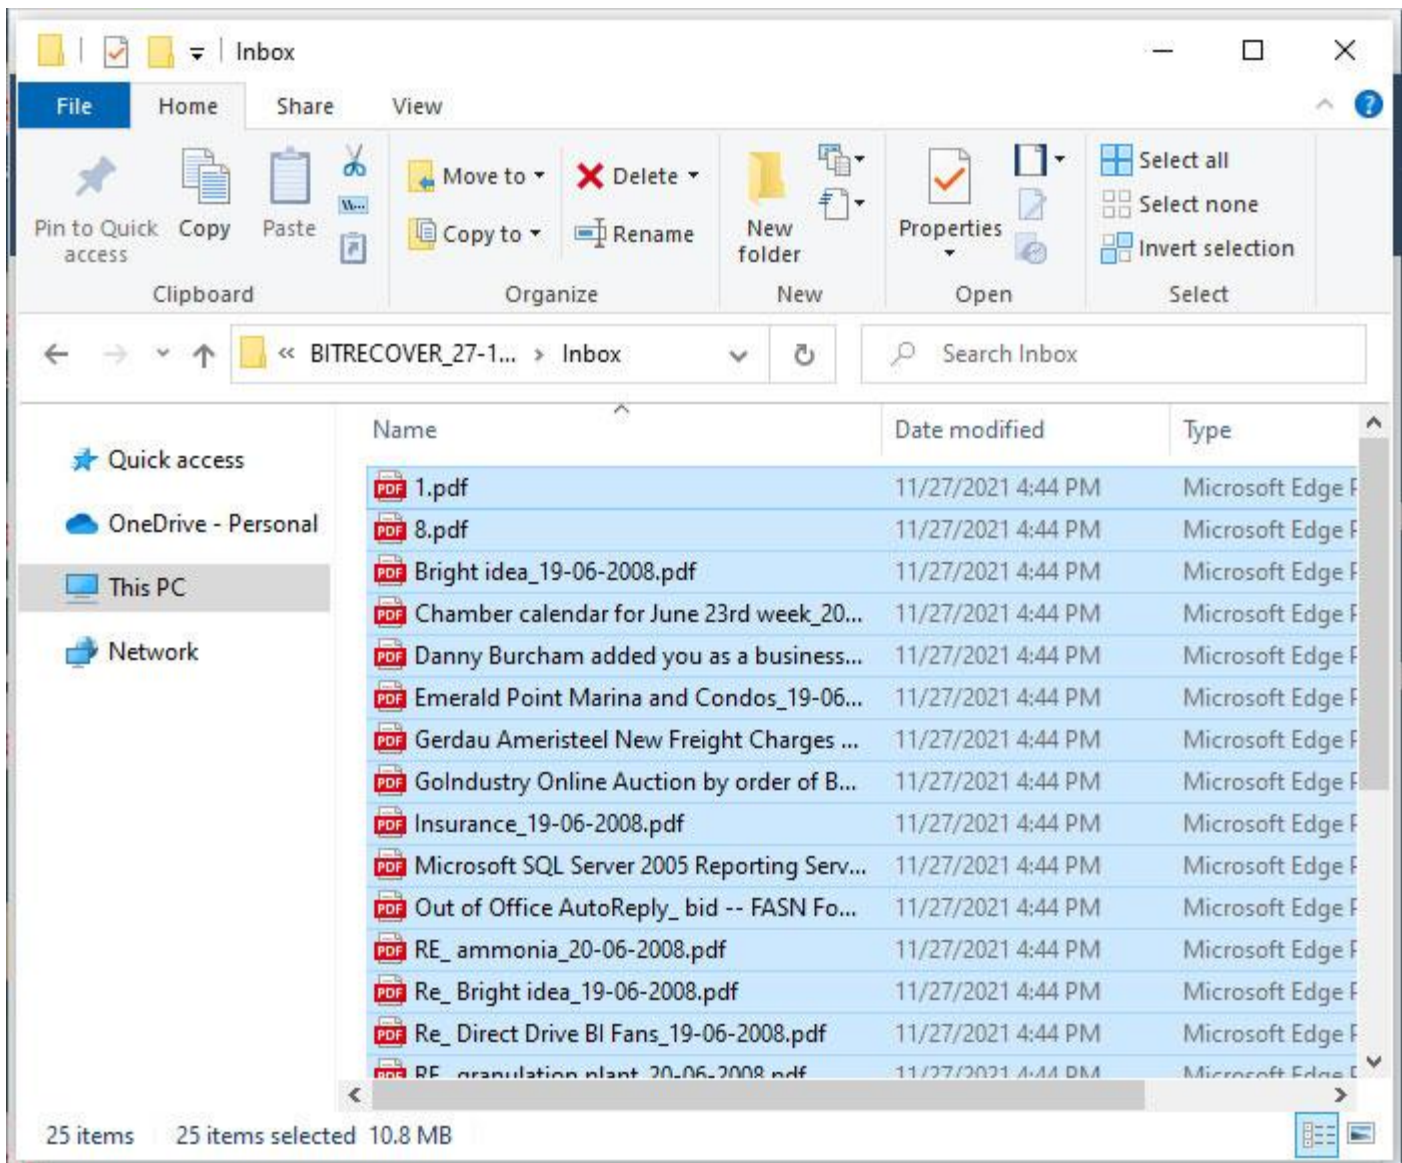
Inbox

File Home Share View

Pin to Quick access
Copy
Paste
Clipboard

Move to
Copy to
Delete
Rename
Organize

New folder
New

Properties
Open

Select all
Select none
Invert selection
Select

« BITRECOVER_27-1... › Inbox

Search Inbox

Quick access
OneDrive - Personal
This PC
Network

| Name | Date modified | Type |
|---|---|---|
| 1.pdf | 11/27/2021 4:44 PM | Microsoft Edge P |
| 8.pdf | 11/27/2021 4:44 PM | Microsoft Edge P |
| Bright idea_19-06-2008.pdf | 11/27/2021 4:44 PM | Microsoft Edge P |
| Chamber calendar for June 23rd week_20... | 11/27/2021 4:44 PM | Microsoft Edge P |
| Danny Burcham added you as a business... | 11/27/2021 4:44 PM | Microsoft Edge P |
| Emerald Point Marina and Condos_19-06... | 11/27/2021 4:44 PM | Microsoft Edge P |
| Gerdau Ameristeel New Freight Charges ... | 11/27/2021 4:44 PM | Microsoft Edge P |
| GoIndustry Online Auction by order of B... | 11/27/2021 4:44 PM | Microsoft Edge P |
| Insurance_19-06-2008.pdf | 11/27/2021 4:44 PM | Microsoft Edge P |
| Microsoft SQL Server 2005 Reporting Serv... | 11/27/2021 4:44 PM | Microsoft Edge P |
| Out of Office AutoReply_ bid -- FASN Fo... | 11/27/2021 4:44 PM | Microsoft Edge P |
| RE_ ammonia_20-06-2008.pdf | 11/27/2021 4:44 PM | Microsoft Edge P |
| Re_ Bright idea_19-06-2008.pdf | 11/27/2021 4:44 PM | Microsoft Edge P |
| Re_ Direct Drive BI Fans_19-06-2008.pdf | 11/27/2021 4:44 PM | Microsoft Edge P |
| RE_ granulation plant_20-06-2008.pdf | 11/27/2021 4:44 PM | Microsoft Edge P |

25 items 25 items selected 10.8 MB